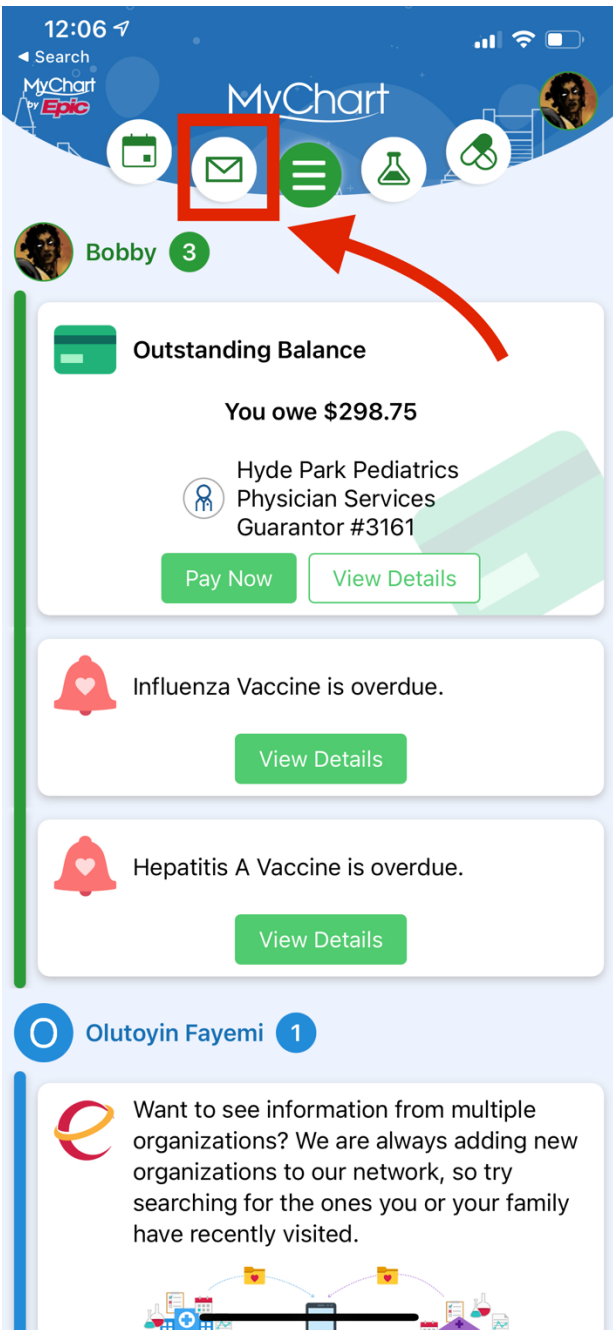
12:06
◀ Search
MyChart by Epic
MyChart

Bobby 3

Outstanding Balance

You owe $298.75

Hyde Park Pediatrics Physician Services Guarantor #3161

Pay Now
View Details

Influenza Vaccine is overdue.

View Details

Hepatitis A Vaccine is overdue.

View Details

O Olutoyin Fayemi 1

Want to see information from multiple organizations? We are always adding new organizations to our network, so try searching for the ones you or your family have recently visited.